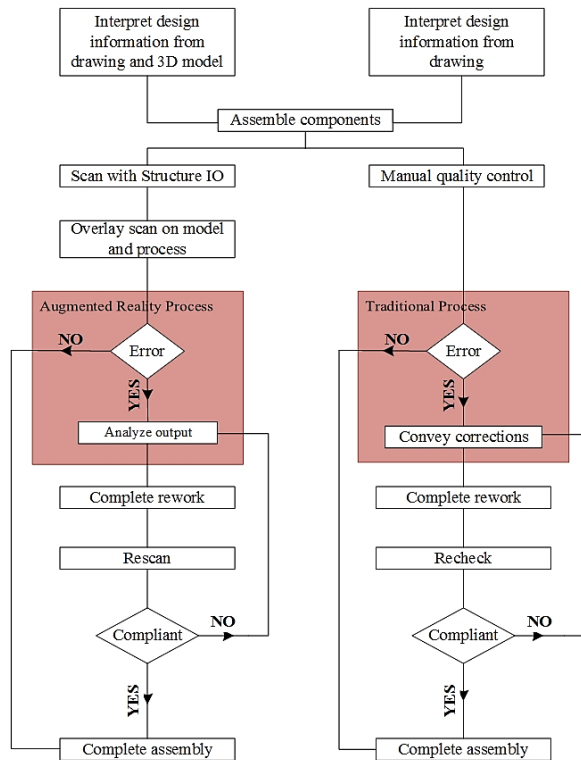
Interpret design information from drawing and 3D model

Interpret design information from drawing

Assemble components

Scan with Structure IO

Manual quality control

Overlay scan on model and process

Augmented Reality Process

Traditional Process

NO

Error

YES

Analyze output

NO

Error

YES

Convey corrections

Complete rework

Complete rework

Rescan

Recheck

Compliant

NO

Compliant

NO

YES

YES

Complete assembly

Complete assembly